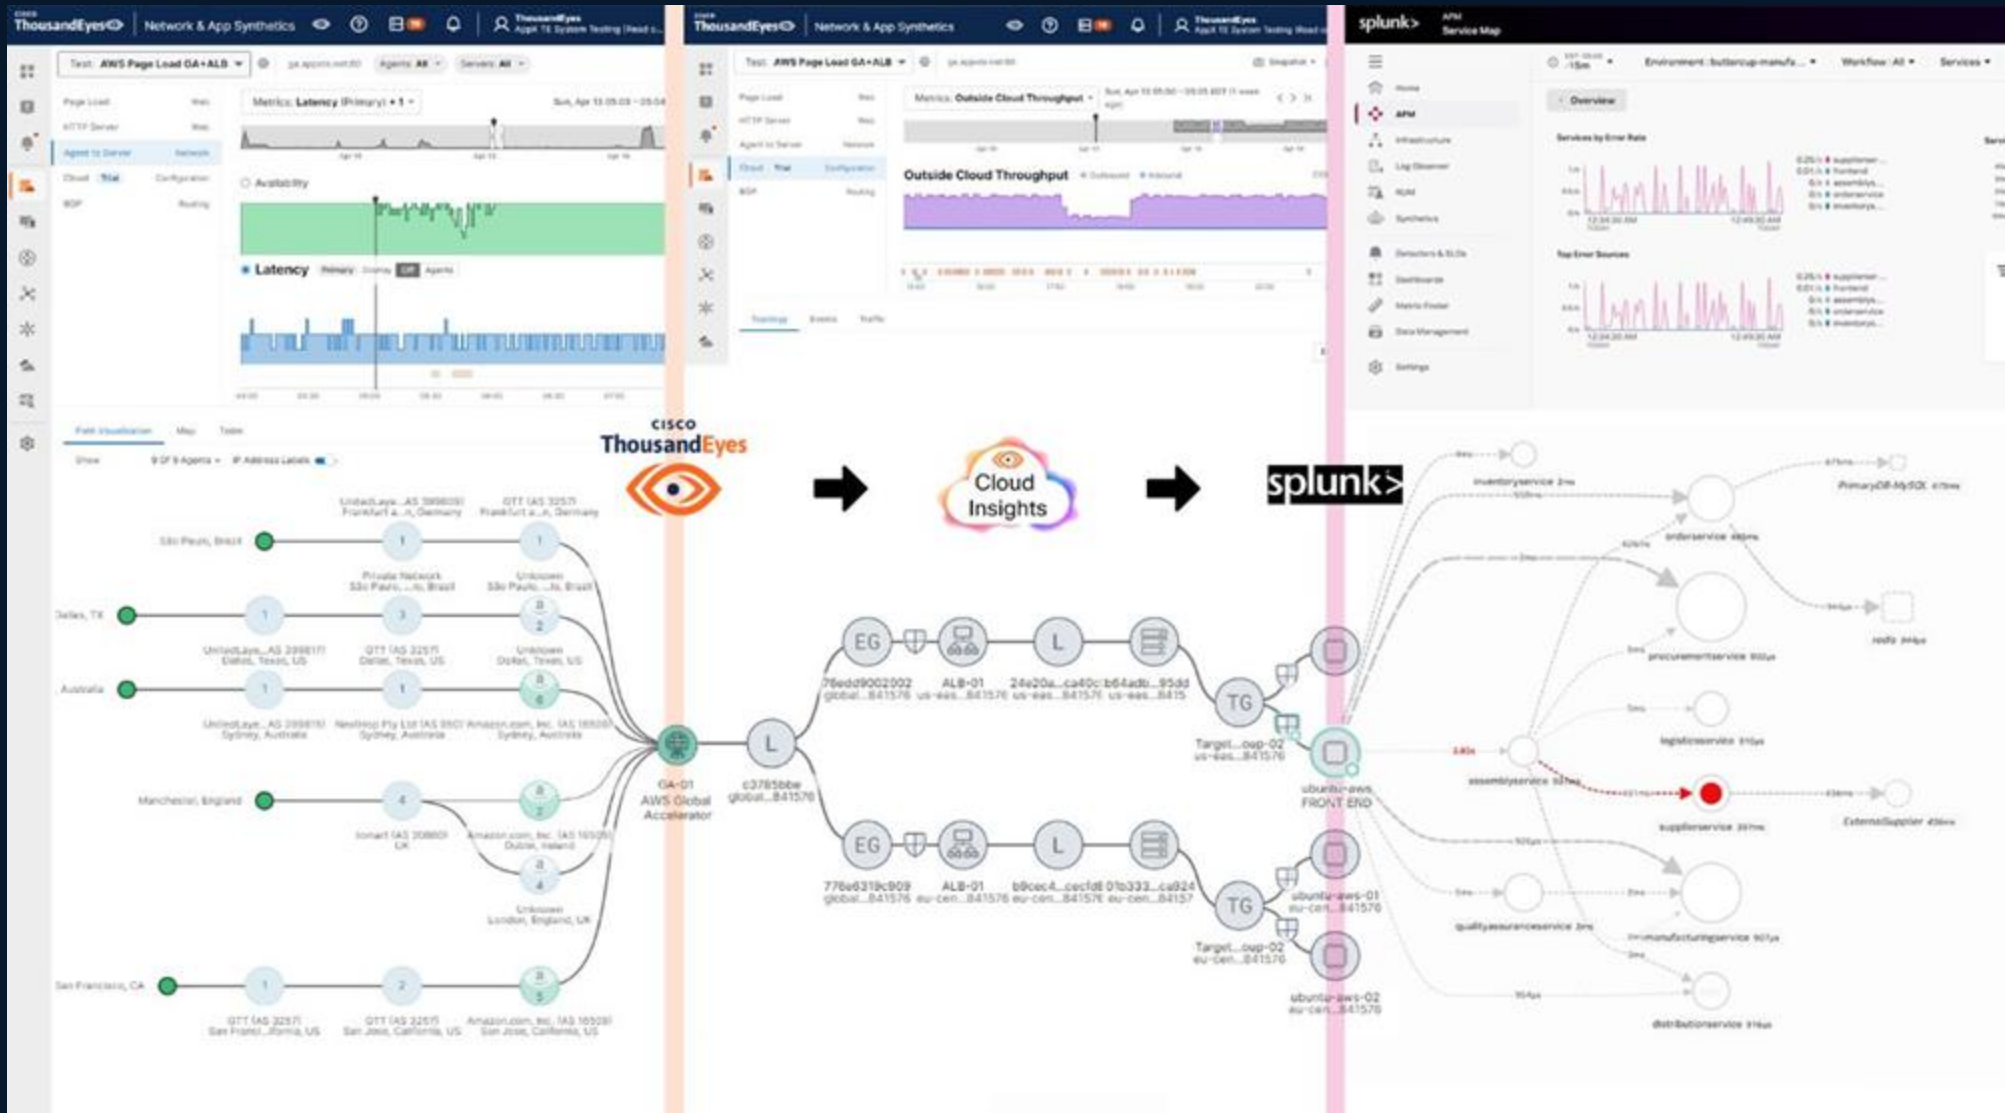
cisco ThousandEyes Network & App Synthetics

Test: AWS Page Load GA+ALB

Page Load
HTTP Server
Agent to Server
Cloud
BGP

Metrics: Latency (Primary) + 1

Availability

Latency

Path Visualization Map Table

São Paulo, Brazil
Dallas, TX
Australia
Manchester, England
San Francisco, CA

GA-01
AWS Global Accelerator

c3785bbe
global...841576

cisco ThousandEyes Network & App Synthetics

Test: AWS Page Load GA+ALB

Metrics: Outside Cloud Throughput

Outside Cloud Throughput

EG
76edd9002002
global...841576
ALB-01
us-eas...841576
L
24e20a...ca40c
us-eas...841576
b64adb...95dd
us-eas...8415

TG
Target...oup-02
us-eas...841576

EG
776e6319c909
global...841576
ALB-01
eu-cen...841576
L
b9cec4...cecfd
eu-cen...841576
01b333...ca924
eu-cen...84157

TG
Target...oup-02
eu-cen...841576

ubuntu-aws
FRONT END
ubuntu-aws-01
eu-cen...841576
ubuntu-aws-02
eu-cen...841576

cisco ThousandEyes

Cloud Insights

splunk>

splunk> APM Service Map

Overview

Services by Error Rate

Top Error Sources

inventoryservice
orderservice
procurementservice
logisticsservice
assemblyservice
supplierservice
qualityassuranceservice
manufacturingservice
distributionservice
PrimaryDB-MySQL
redis
ExternalSupplier